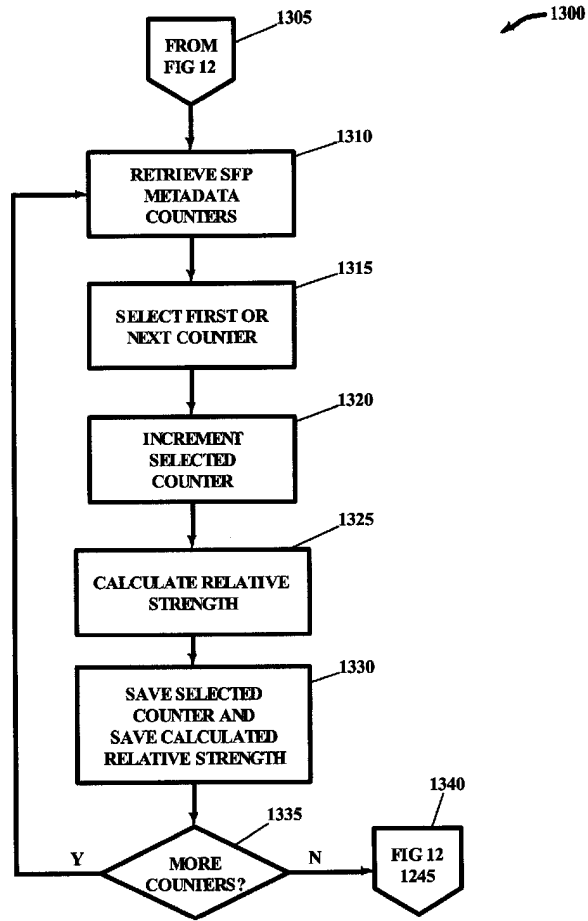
1300

1305

FROM FIG 12

1310

RETRIEVE SFP METADATA COUNTERS

1315

SELECT FIRST OR NEXT COUNTER

1320

INCREMENT SELECTED COUNTER

1325

CALCULATE RELATIVE STRENGTH

1330

SAVE SELECTED COUNTER AND SAVE CALCULATED RELATIVE STRENGTH

1335

Y

MORE COUNTERS?

N

1340

FIG 12 1245